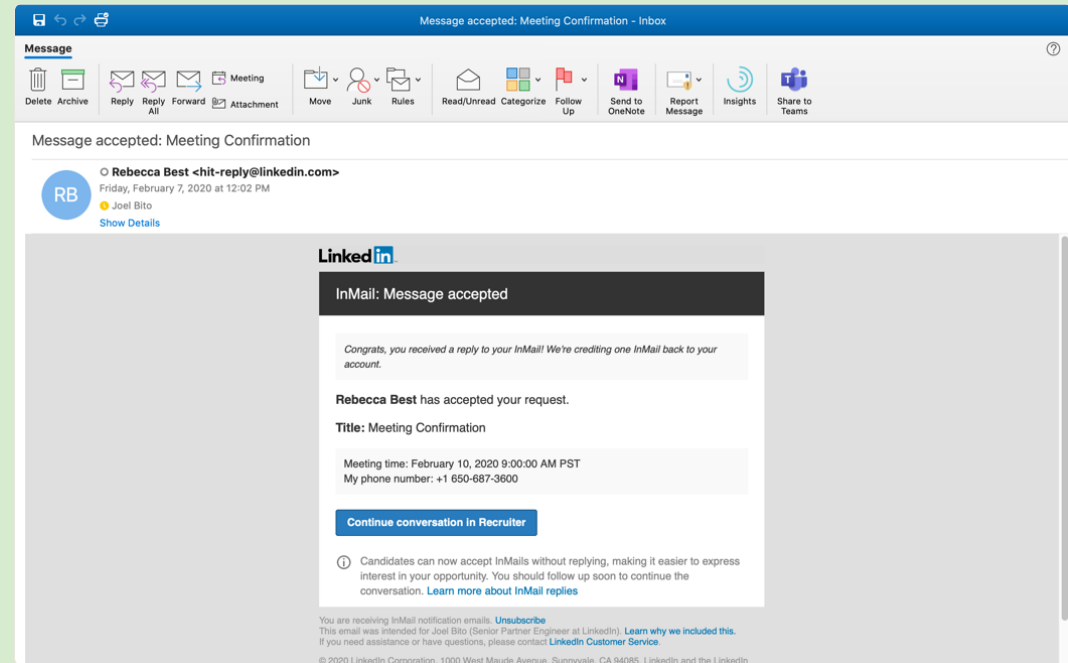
Message accepted: Meeting Confirmation - Inbox

Message

Delete Archive Reply Reply All Forward Meeting Attachment Move Junk Rules Read/Unread Categorize Follow Up Send to OneNote Report Message Insights Share to Teams

Message accepted: Meeting Confirmation

RB
Rebecca Best <hit-reply@linkedin.com>
Friday, February 7, 2020 at 12:02 PM
Joel Bito
Show Details

LinkedIn

InMail: Message accepted

Congrats, you received a reply to your InMail! We're crediting one InMail back to your account.

**Rebecca Best** has accepted your request.

**Title:** Meeting Confirmation

Meeting time: February 10, 2020 9:00:00 AM PST
My phone number: +1 650-687-3600

Continue conversation in Recruiter

Candidates can now accept InMails without replying, making it easier to express interest in your opportunity. You should follow up soon to continue the conversation. Learn more about InMail replies

You are receiving InMail notification emails. Unsubscribe
This email was intended for Joel Bito (Senior Partner Engineer at LinkedIn). Learn why we included this.
If you need assistance or have questions, please contact LinkedIn Customer Service.

© 2020 LinkedIn Corporation, 1000 West Maude Avenue, Sunnyvale, CA 94085. LinkedIn and the LinkedIn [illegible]